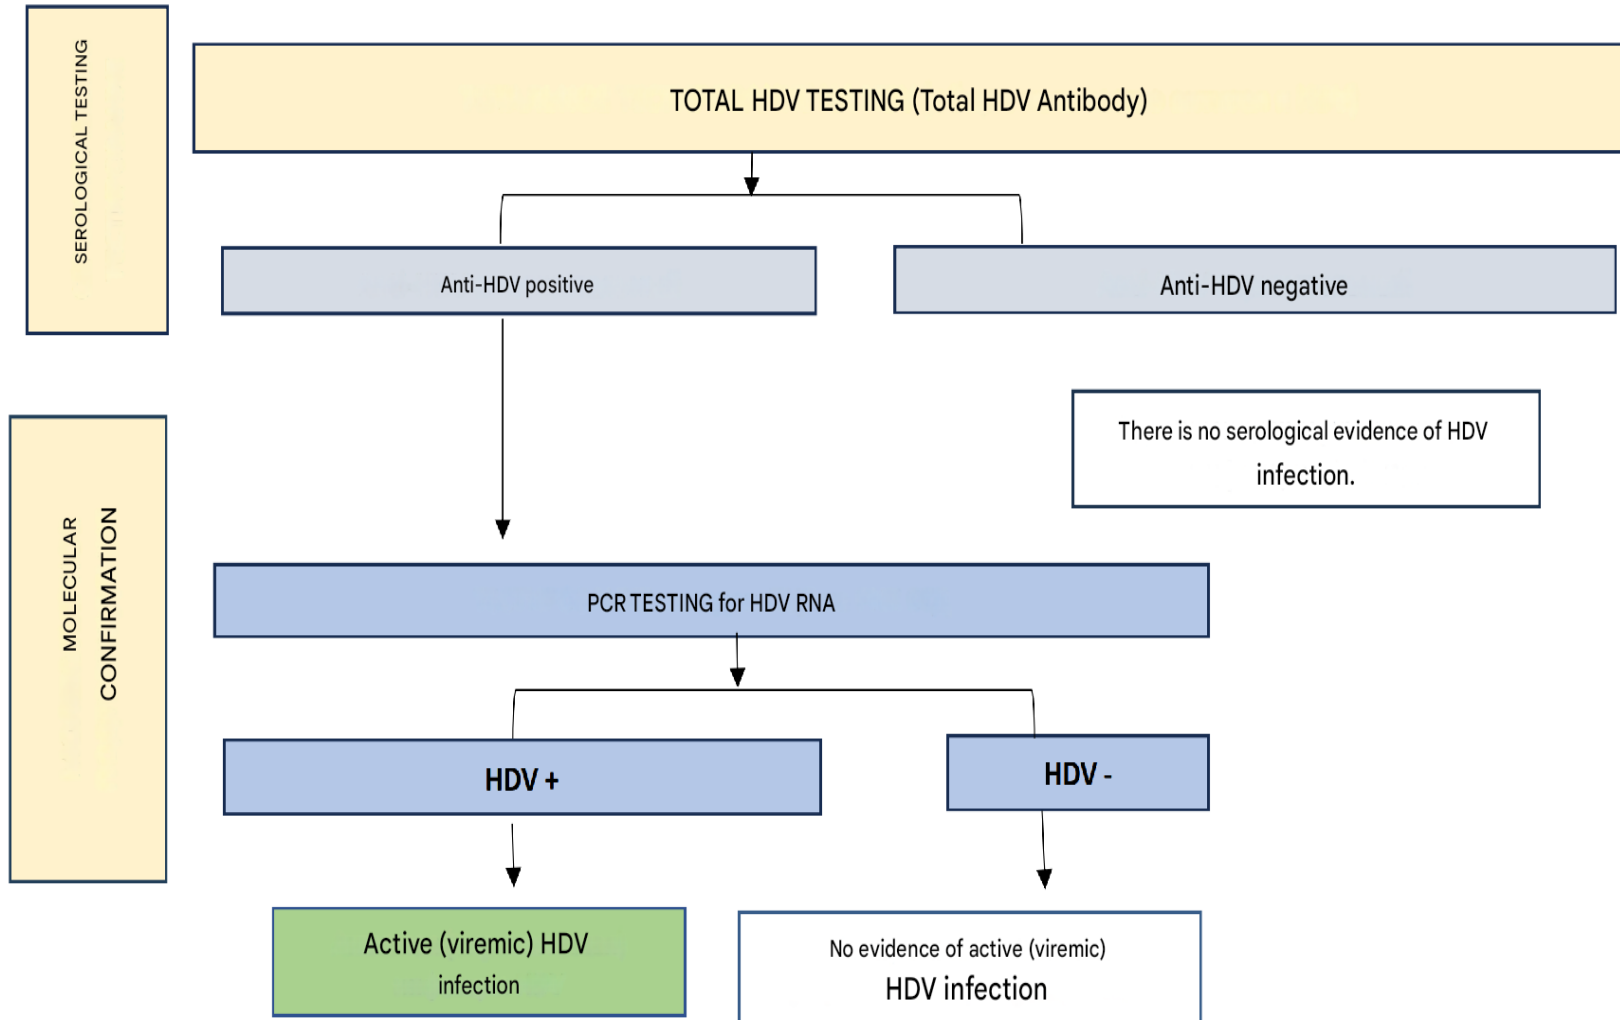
SEROLOGICAL TESTING

TOTAL HDV TESTING (Total HDV Antibody)

Anti-HDV positive

Anti-HDV negative

There is no serological evidence of HDV infection.

MOLECULAR CONFIRMATION

PCR TESTING for HDV RNA

HDV +

HDV -

Active (viremic) HDV infection

No evidence of active (viremic) HDV infection